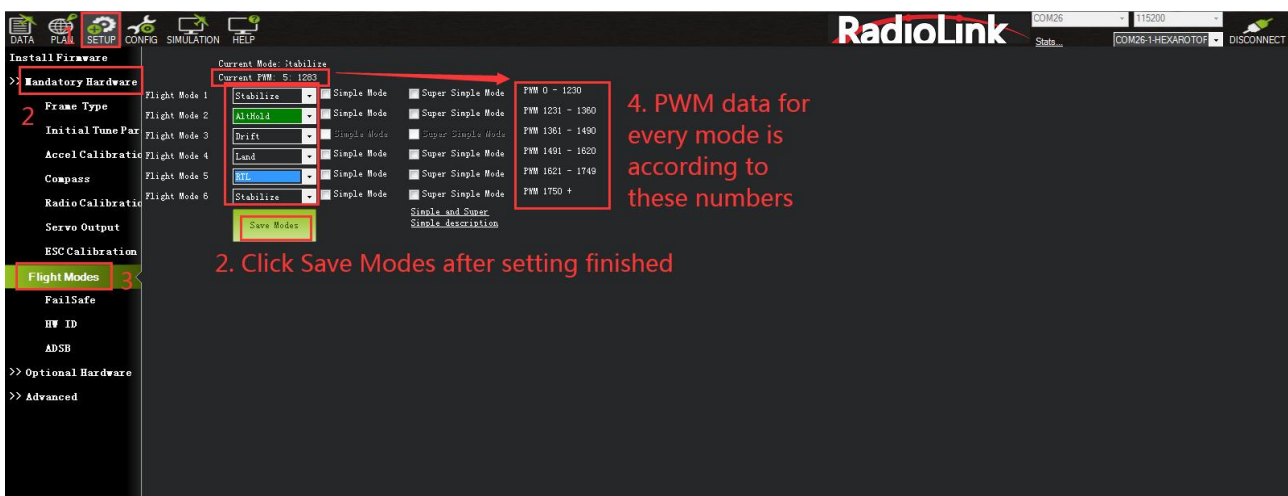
DATA PLAN SETUP CONFIG SIMULATION HELP

RadioLink

COM26 115200 Stats... COM26-1-HEXAROTOF DISCONNECT

Install Firmware
>> Mandatory Hardware
2
Frame Type
Initial Tune Par
Accel Calibratio
Compass
Radio Calibratio
Servo Output
ESC Calibration
Flight Modes 3
FailSafe
HW ID
ADSB
>> Optional Hardware
>> Advanced

Current Mode: Stabilize
Current PWM: 5: 1283

| | | | |
|---|---|---|---|
| Flight Mode 1 | Stabilize | Simple Mode | Super Simple Mode |
| Flight Mode 2 | AltHold | Simple Mode | Super Simple Mode |
| Flight Mode 3 | Drift | Simple Mode | Super Simple Mode |
| Flight Mode 4 | Land | Simple Mode | Super Simple Mode |
| Flight Mode 5 | RTL | Simple Mode | Super Simple Mode |
| Flight Mode 6 | Stabilize | Simple Mode | Super Simple Mode |

PWM 0 - 1230
PWM 1231 - 1360
PWM 1361 - 1490
PWM 1491 - 1620
PWM 1621 - 1749
PWM 1750 +

4. PWM data for every mode is according to these numbers

Save Modes

Simple and Super Simple description

2. Click Save Modes after setting finished